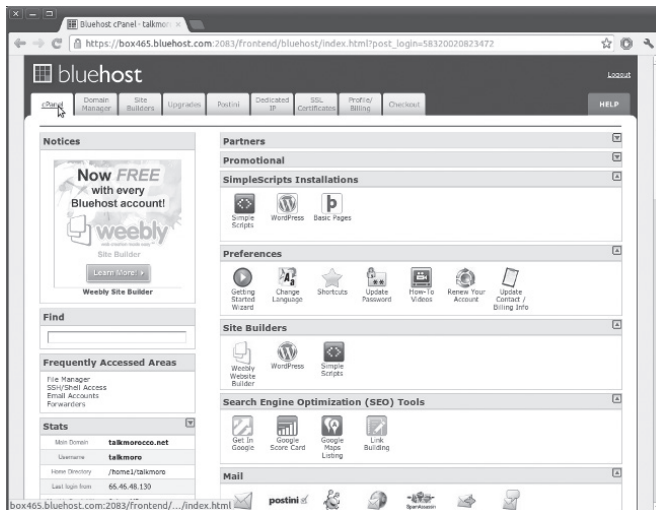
Bluehost cPanel - talkmor ×

https://box465.bluehost.com:2083/frontend/bluehost/index.html?post_login=58320020823472

bluehost

Logout

cPanel | Domain Manager | Site Builders | Upgrades | Postini | Dedicated IP | SSL Certificates | Profile/ Billing | Checkout

HELP

Notices

Now FREE with every Bluehost account!

weebly

Site Builder

Learn More ›

Weebly Site Builder

Find

Frequently Accessed Areas

File Manager
SSH/Shell Access
Email Accounts
Forwarders

Stats

| Main Domain | talkmorocco.net |
|---|---|
| Username | talkmoro |
| Home Directory | /home1/talkmoro |
| Last login from | 65.46.48.130 |

Partners

Promotional

SimpleScripts Installations

Simple Scripts
WordPress
Basic Pages

Preferences

Getting Started Wizard
Change Language
Shortcuts
Update Password
How-To Videos
Renew Your Account
Update Contact / Billing Info

Site Builders

Weebly Website Builder
WordPress
Simple Scripts

Search Engine Optimization (SEO) Tools

Get In Google
Google Score Card
Google Maps Listing
Link Building

Mail

postini

box465.bluehost.com:2083/frontend/.../index.html